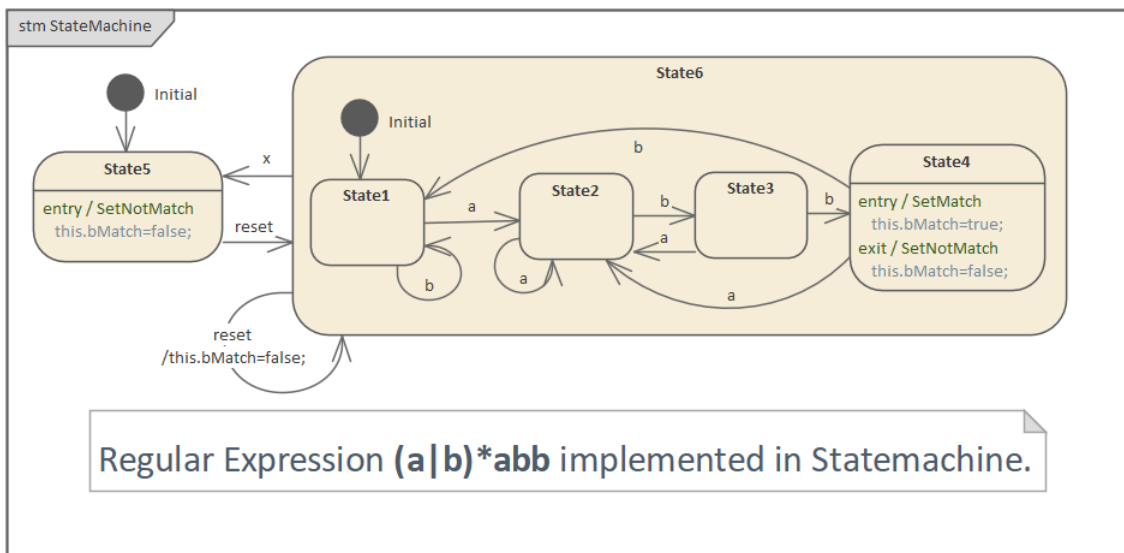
stm StateMachine

Initial

State5

entry / SetNotMatch
this.bMatch=false;

x

reset

reset
/this.bMatch=false;

State6

Initial

State1

b

a

State2

a

b

State3

a

b

State4

entry / SetMatch
this.bMatch=true;
exit / SetNotMatch
this.bMatch=false;

b

a

Regular Expression **(a|b)*abb** implemented in Statemachine.